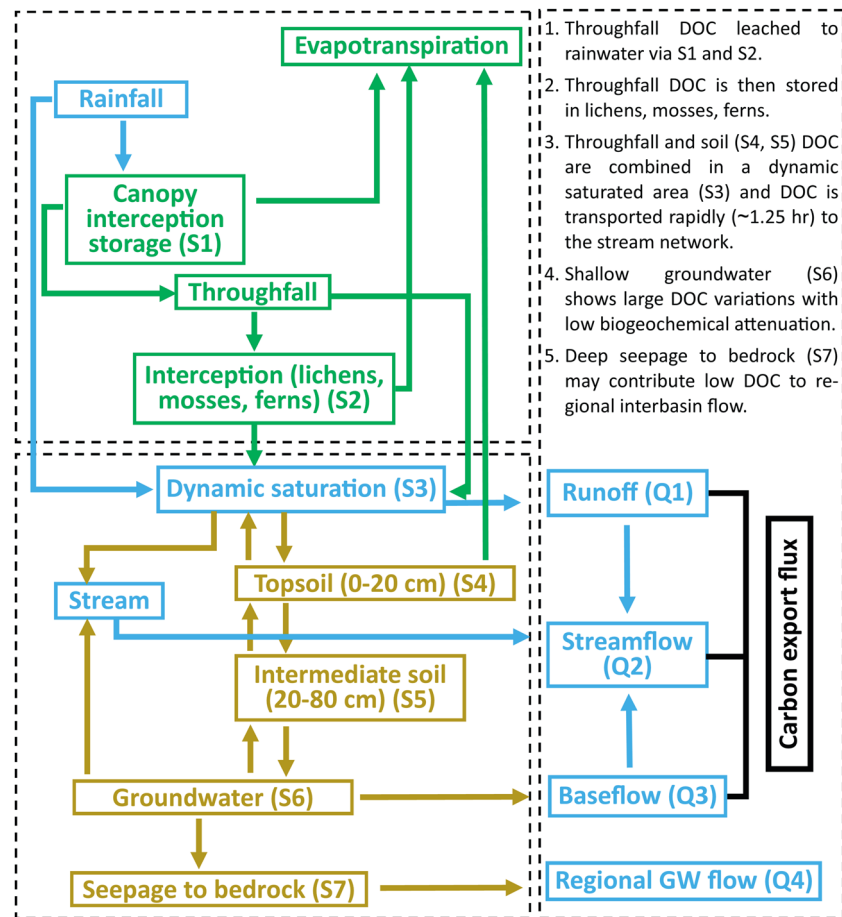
Evapotranspiration

Rainfall

Canopy interception storage (S1)

Throughfall

Interception (lichens, mosses, ferns) (S2)

Dynamic saturation (S3)

Stream

Topsoil (0-20 cm) (S4)

Intermediate soil (20-80 cm) (S5)

Groundwater (S6)

Seepage to bedrock (S7)

Runoff (Q1)

Streamflow (Q2)

Baseflow (Q3)

Regional GW flow (Q4)

Carbon export flux

1. Throughfall DOC leached to rainwater via S1 and S2.

2. Throughfall DOC is then stored in lichens, mosses, ferns.

3. Throughfall and soil (S4, S5) DOC are combined in a dynamic saturated area (S3) and DOC is transported rapidly (~1.25 hr) to the stream network.

4. Shallow groundwater (S6) shows large DOC variations with low biogeochemical attenuation.

5. Deep seepage to bedrock (S7) may contribute low DOC to regional interbasin flow.